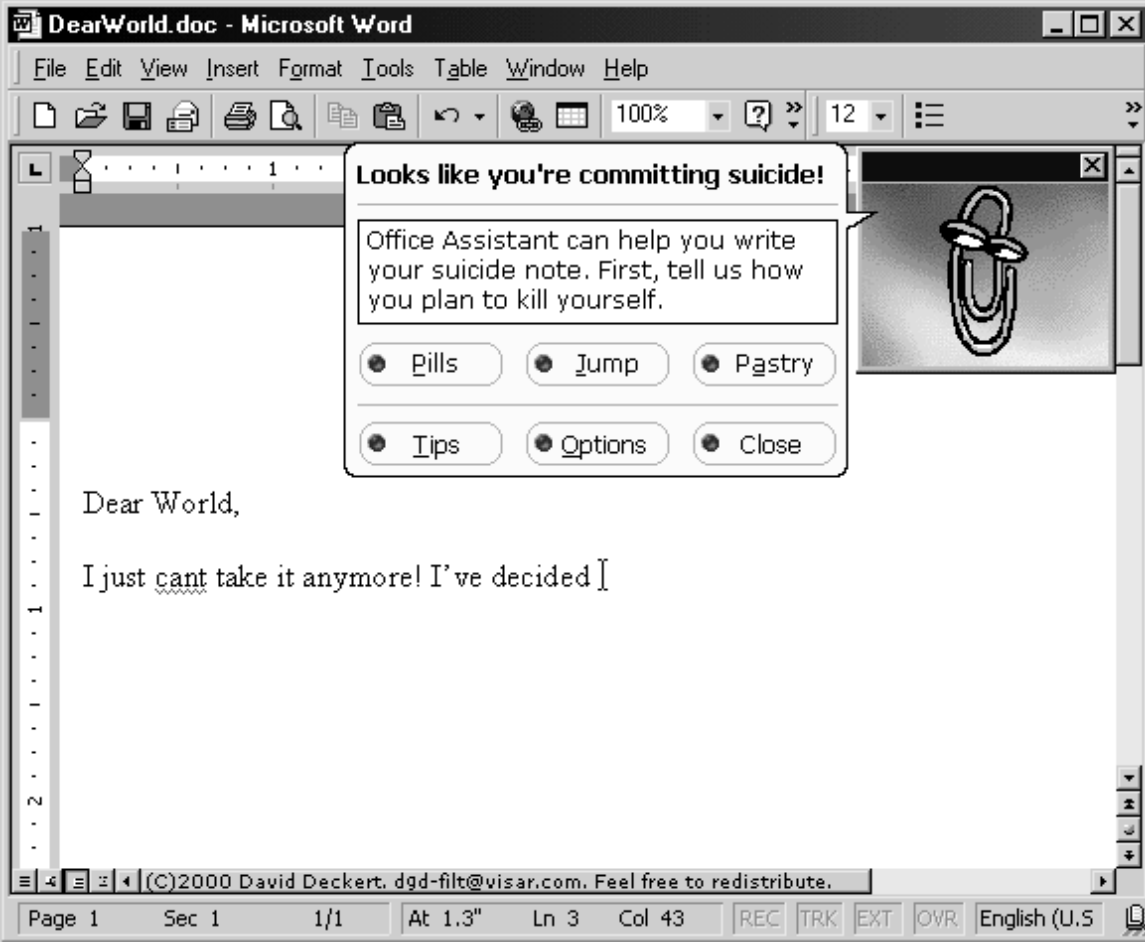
DearWorld.doc - Microsoft Word

File Edit View Insert Format Tools Table Window Help

100% 12

Looks like you're committing suicide!

Office Assistant can help you write your suicide note. First, tell us how you plan to kill yourself.

Pills Jump Pastry

Tips Options Close

Dear World,

I just cant take it anymore! I've decided

(C)2000 David Deckert. dgd-filt@visar.com. Feel free to redistribute.

Page 1 Sec 1 1/1 At 1.3" Ln 3 Col 43 REC TRK EXT OVR English (U.S